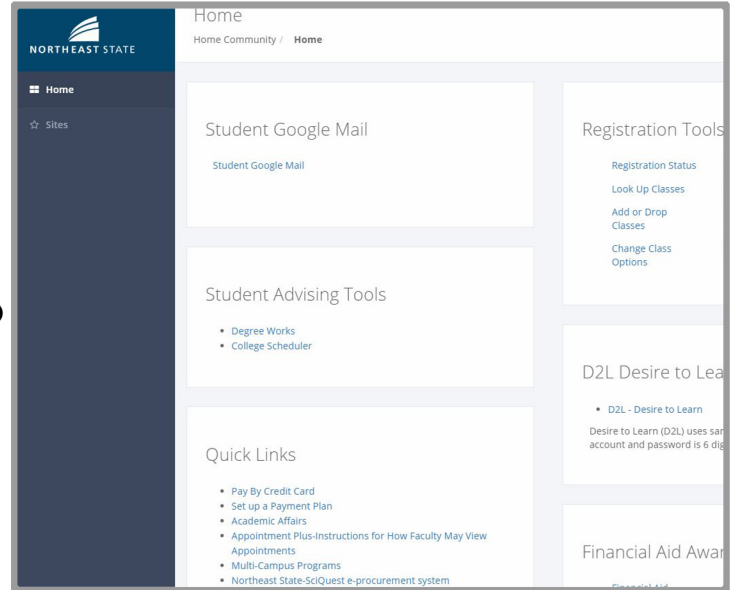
NORTHEAST STATE

Home

Sites

Home

Home Community / Home

Student Google Mail

Student Google Mail

Student Advising Tools

- Degree Works
- College Scheduler

Quick Links

- Pay By Credit Card
- Set up a Payment Plan
- Academic Affairs
- Appointment Plus-Instructions for How Faculty May View Appointments
- Multi-Campus Programs
- Northeast State-SciQuest e-procurement system

Registration Tools

Registration Status

Look Up Classes

Add or Drop Classes

Change Class Options

D2L Desire to Lea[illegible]

- D2L - Desire to Learn

Desire to Learn (D2L) uses sa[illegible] account and password is 6 dig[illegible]

Financial Aid Awa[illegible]

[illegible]